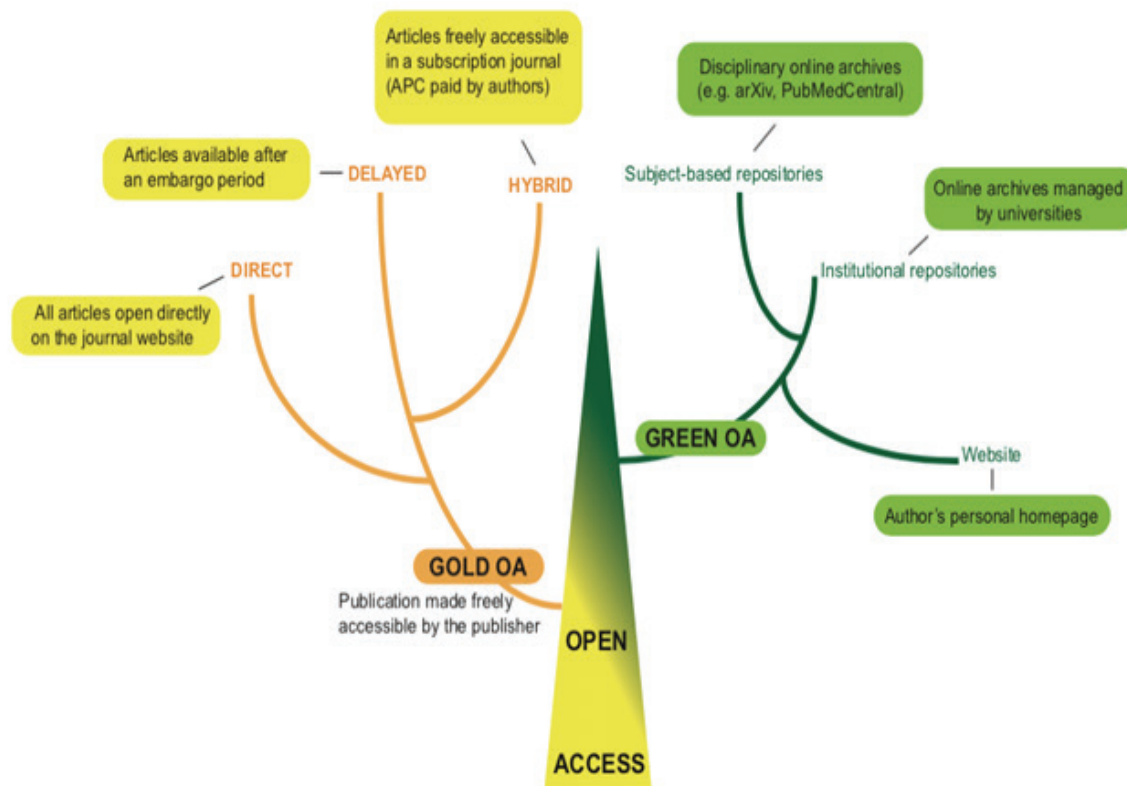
Articles freely accessible in a subscription journal (APC paid by authors)

Disciplinary online archives (e.g. arXiv, PubMedCentral)

Articles available after an embargo period

DELAYED

HYBRID

Subject-based repositories

Online archives managed by universities

DIRECT

Institutional repositories

All articles open directly on the journal website

GREEN OA

Website

Author's personal homepage

GOLD OA

Publication made freely accessible by the publisher

OPEN

ACCESS